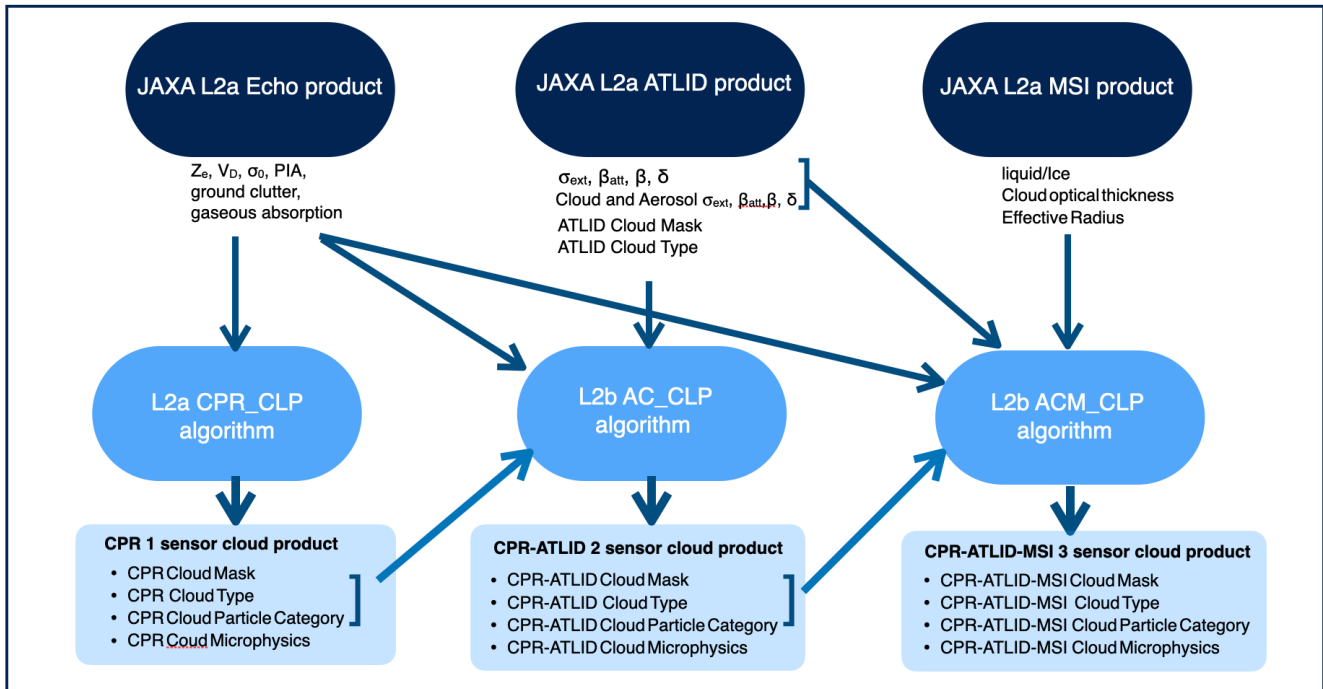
JAXA L2a Echo product

$Z_e$, $V_D$, $\sigma_0$, PIA, ground clutter, gaseous absorption

JAXA L2a ATLID product

$\sigma_{ext}$, $\beta_{att}$, $\beta$, $\delta$
Cloud and Aerosol $\sigma_{ext}$, $\beta_{att}$,$\beta$, $\delta$
ATLID Cloud Mask
ATLID Cloud Type

JAXA L2a MSI product

liquid/Ice
Cloud optical thickness
Effective Radius

L2a CPR_CLP algorithm

L2b AC_CLP algorithm

L2b ACM_CLP algorithm

CPR 1 sensor cloud product
- CPR Cloud Mask
- CPR Cloud Type
- CPR Cloud Particle Category
- CPR Coud Microphysics

CPR-ATLID 2 sensor cloud product
- CPR-ATLID Cloud Mask
- CPR-ATLID Cloud Type
- CPR-ATLID Cloud Particle Category
- CPR-ATLID Cloud Microphysics

CPR-ATLID-MSI 3 sensor cloud product
- CPR-ATLID-MSI Cloud Mask
- CPR-ATLID-MSI Cloud Type
- CPR-ATLID-MSI Cloud Particle Category
- CPR-ATLID-MSI Cloud Microphysics